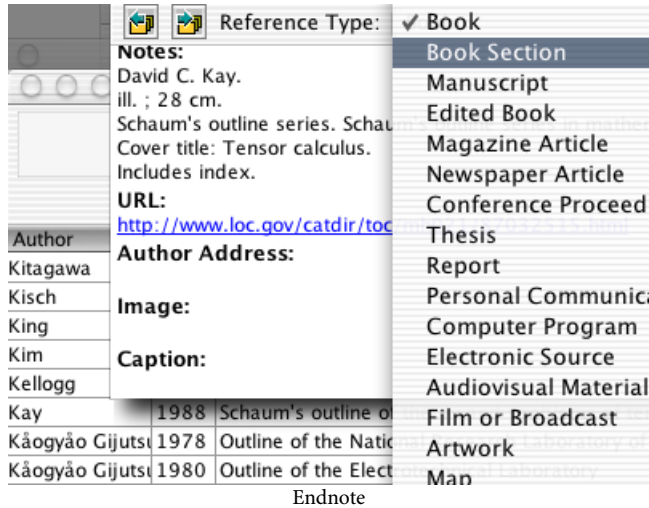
Reference Type:

Notes:
David C. Kay.
ill. ; 28 cm.
Schaum's outline series. Schau
Cover title: Tensor calculus.
Includes index.

URL:
http://www.loc.gov/catdir/toc

Author Address:

Image:

Caption:

✓ Book
Book Section
Manuscript
Edited Book
Magazine Article
Newspaper Article
Conference Proceed
Thesis
Report
Personal Communica
Computer Program
Electronic Source
Audiovisual Material
Film or Broadcast
Artwork
Map

| Author | | |
|---|---|---|
| Kitagawa | | |
| Kisch | | |
| King | | |
| Kim | | |
| Kellogg | | |
| Kay | 1988 | Schaum's outline o |
| Kåogyåo Gijutsu | 1978 | Outline of the Natio |
| Kåogyåo Gijutsu | 1980 | Outline of the Electr |

Endnote